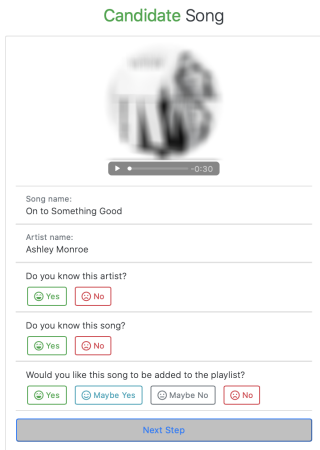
Candidate Song

-0:30

Song name:
On to Something Good

Artist name:
Ashley Monroe

Do you know this artist?

Yes No

Do you know this song?

Yes No

Would you like this song to be added to the playlist?

Yes Maybe Yes Maybe No No

Next Step